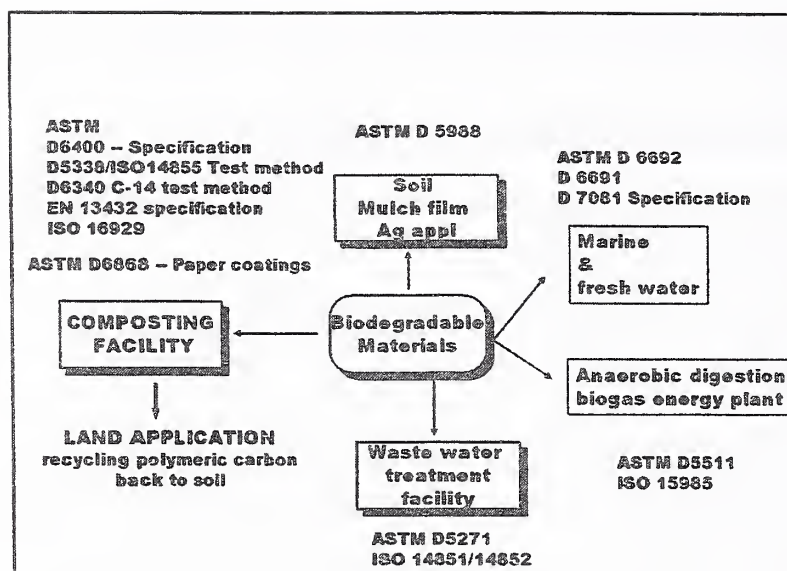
ASTM
D6400 -- Specification
D5338/ISO14855 Test method
D6340 C-14 test method
EN 13432 specification
ISO 16929

ASTM D6868 -- Paper coatings

ASTM D 5988

Soil
Mulch film
Ag appl

ASTM D 6692
D 6691
D 7081 Specification

Marine
&
fresh water

COMPOSTING
FACILITY

Biodegradable
Materials

Anaerobic digestion
biogas energy plant

LAND APPLICATION
recycling polymeric carbon
back to soil

Waste water
treatment
facility

ASTM D5511
ISO 15985

ASTM D5271
ISO 14851/14852